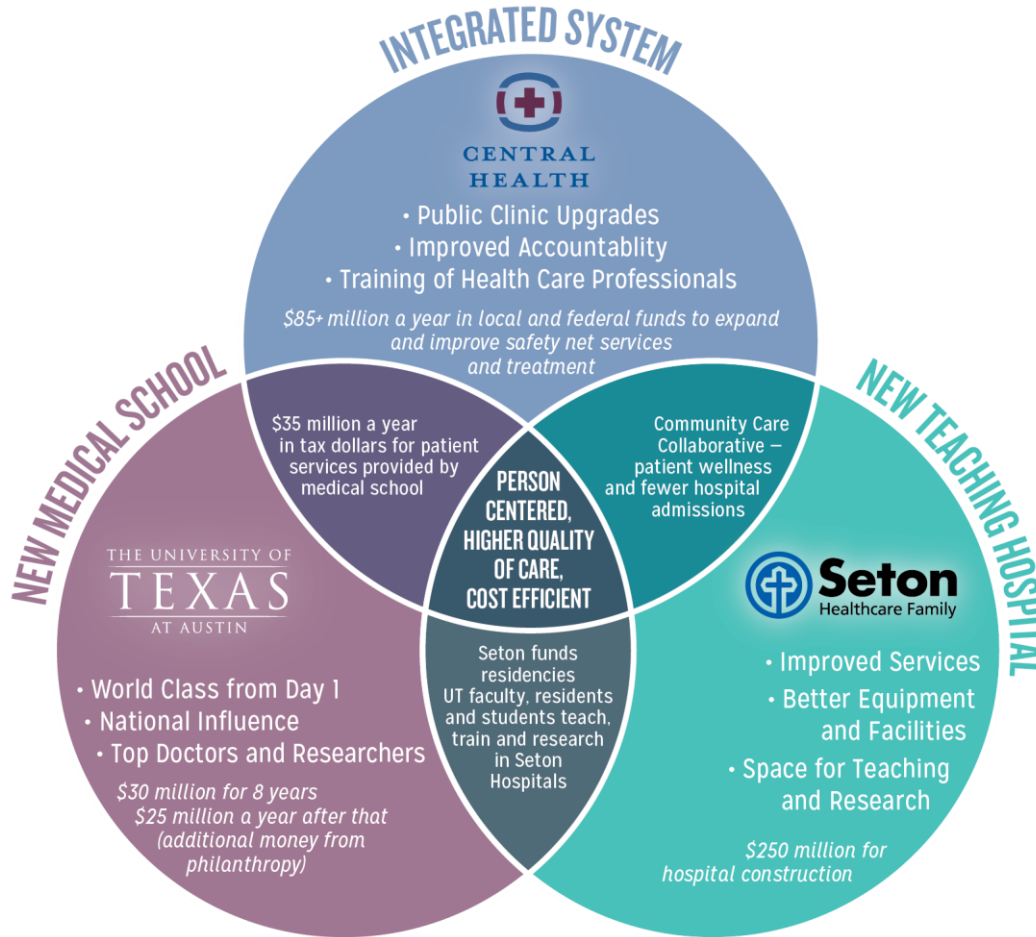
INTEGRATED SYSTEM

CENTRAL HEALTH

• Public Clinic Upgrades
• Improved Accountablity
• Training of Health Care Professionals

$85+ million a year in local and federal funds to expand and improve safety net services and treatment

NEW MEDICAL SCHOOL

NEW TEACHING HOSPITAL

$35 million a year in tax dollars for patient services provided by medical school

Community Care Collaborative — patient wellness and fewer hospital admissions

PERSON CENTERED, HIGHER QUALITY OF CARE, COST EFFICIENT

THE UNIVERSITY OF TEXAS AT AUSTIN

• World Class from Day 1
• National Influence
• Top Doctors and Researchers

$30 million for 8 years
$25 million a year after that (additional money from philanthropy)

Seton funds residencies
UT faculty, residents and students teach, train and research in Seton Hospitals

Seton Healthcare Family

• Improved Services
• Better Equipment and Facilities
• Space for Teaching and Research

$250 million for hospital construction